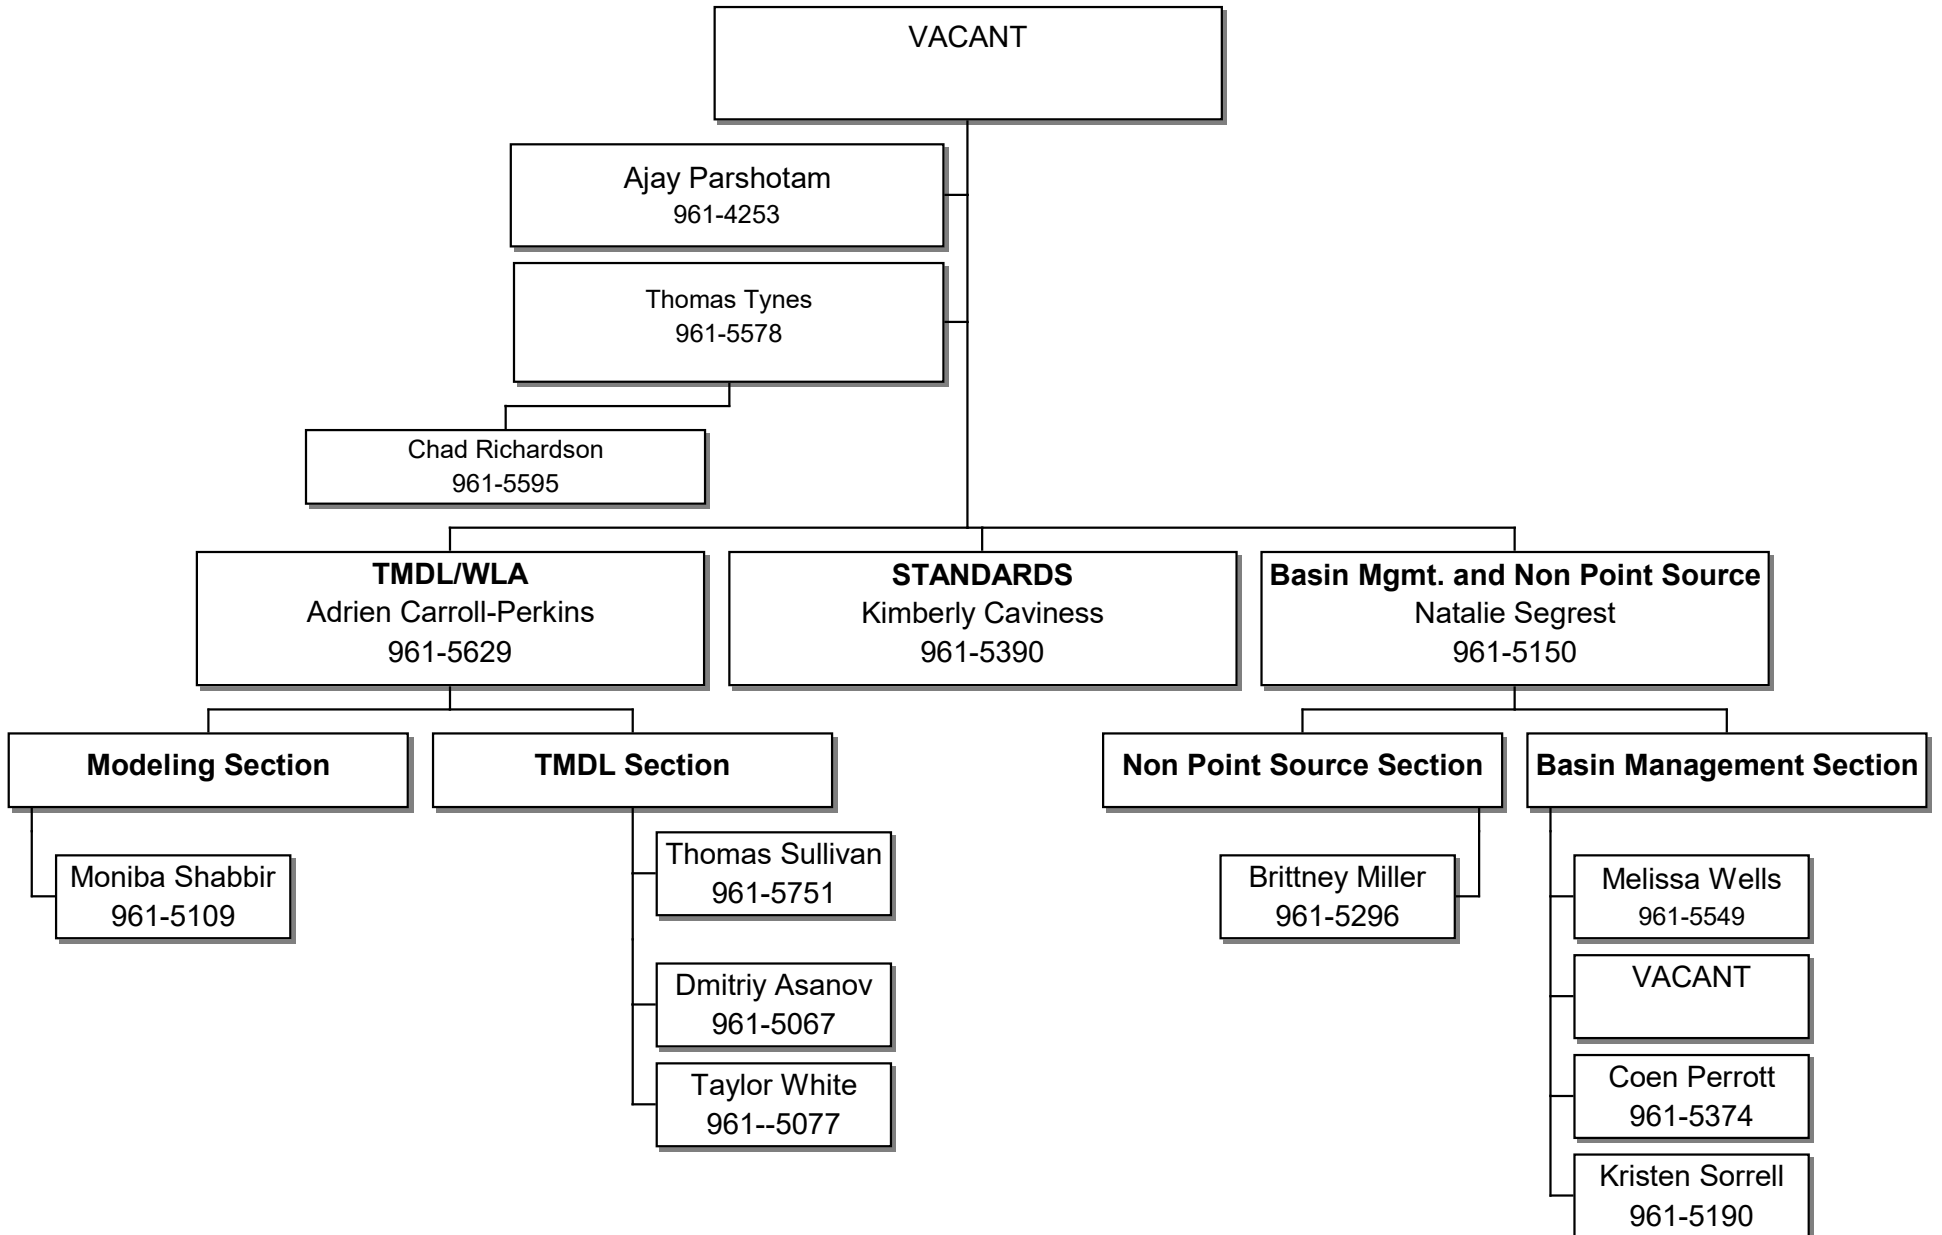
VACANT

Ajay Parshotam
961-4253

Thomas Tynes
961-5578

Chad Richardson
961-5595

**TMDL/WLA**
Adrien Carroll-Perkins
961-5629

**STANDARDS**
Kimberly Caviness
961-5390

**Basin Mgmt. and Non Point Source**
Natalie Segrest
961-5150

**Modeling Section**

Moniba Shabbir
961-5109

**TMDL Section**

Thomas Sullivan
961-5751

Dmitriy Asanov
961-5067

Taylor White
961--5077

**Non Point Source Section**

Brittney Miller
961-5296

**Basin Management Section**

Melissa Wells
961-5549

VACANT

Coen Perrott
961-5374

Kristen Sorrell
961-5190